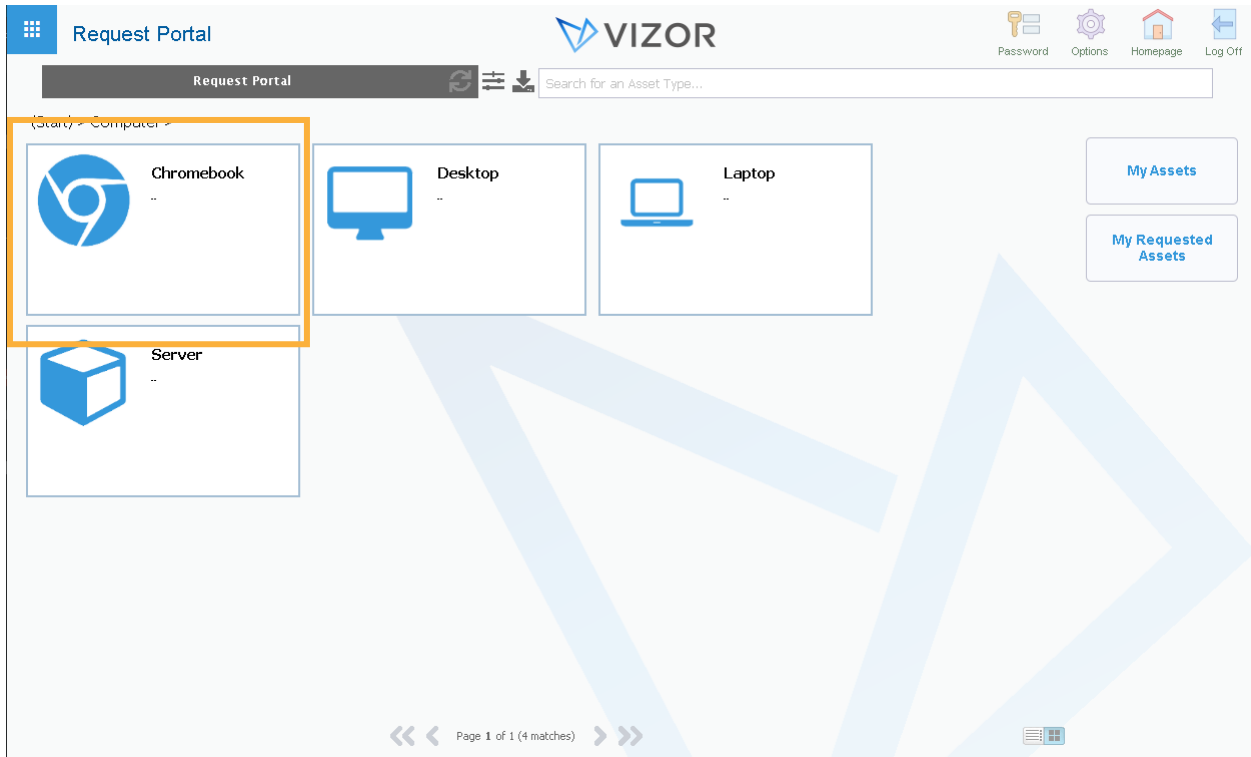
Request Portal

VIZOR

Password Options Homepage Log Off

Request Portal

Search for an Asset Type...

(Start) > Computer >

Chromebook
..

Desktop
..

Laptop
..

My Assets

My Requested Assets

Server
..

Page 1 of 1 (4 matches)